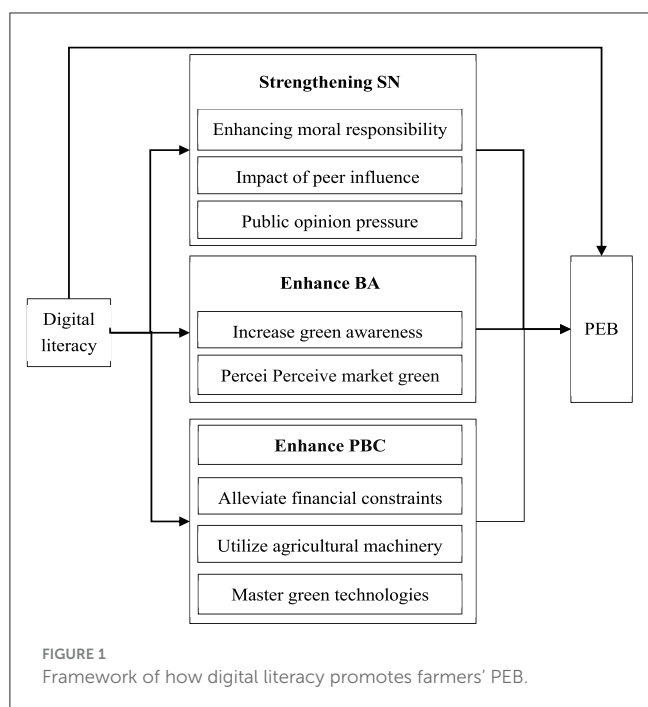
Strengthening SN

Enhancing moral responsibility

Impact of peer influence

Public opinion pressure

Digital literacy

Enhance BA

Increase green awareness

Percei Perceive market green

PEB

Enhance PBC

Alleviate financial constraints

Utilize agricultural machinery

Master green technologies

FIGURE 1
Framework of how digital literacy promotes farmers' PEB.